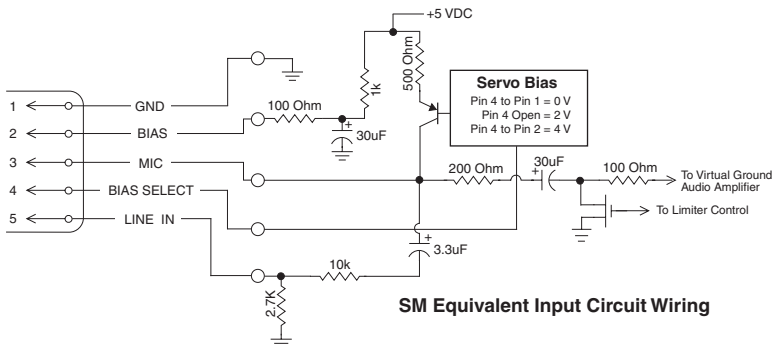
+5 VDC

500 Ohm

1k

Servo Bias
Pin 4 to Pin 1 = 0 V
Pin 4 Open = 2 V
Pin 4 to Pin 2 = 4 V

1
2
3
4
5

GND
100 Ohm
BIAS
30uF
MIC
200 Ohm
30uF
100 Ohm
To Virtual Ground Audio Amplifier
BIAS SELECT
To Limiter Control
LINE IN
3.3uF
10k
2.7K

SM Equivalent Input Circuit Wiring